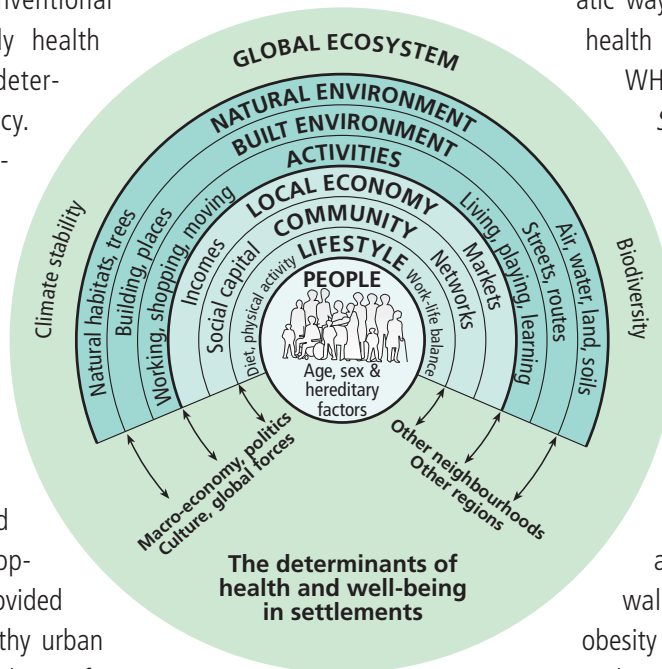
nventional
ly health
deter-
cy.

d
pp-
ovided
thy urban

atic way
health
WH
S

a
wal
obesity

GLOBAL ECOSYSTEM
NATURAL ENVIRONMENT
BUILT ENVIRONMENT
ACTIVITIES
LOCAL ECONOMY
COMMUNITY
LIFESTYLE
PEOPLE

Climate stability
Natural habitats, trees
Building, places
Working, shopping, moving
Incomes
Social capital
Diet, physical activity
Work-life balance
Networks
Markets
Living, playing, learning
Streets, routes
Air, water, land, soils
Biodiversity

Age, sex & hereditary factors

Macro-economy, politics
Culture, global forces
Other neighbourhoods
Other regions

The determinants of health and well-being in settlements